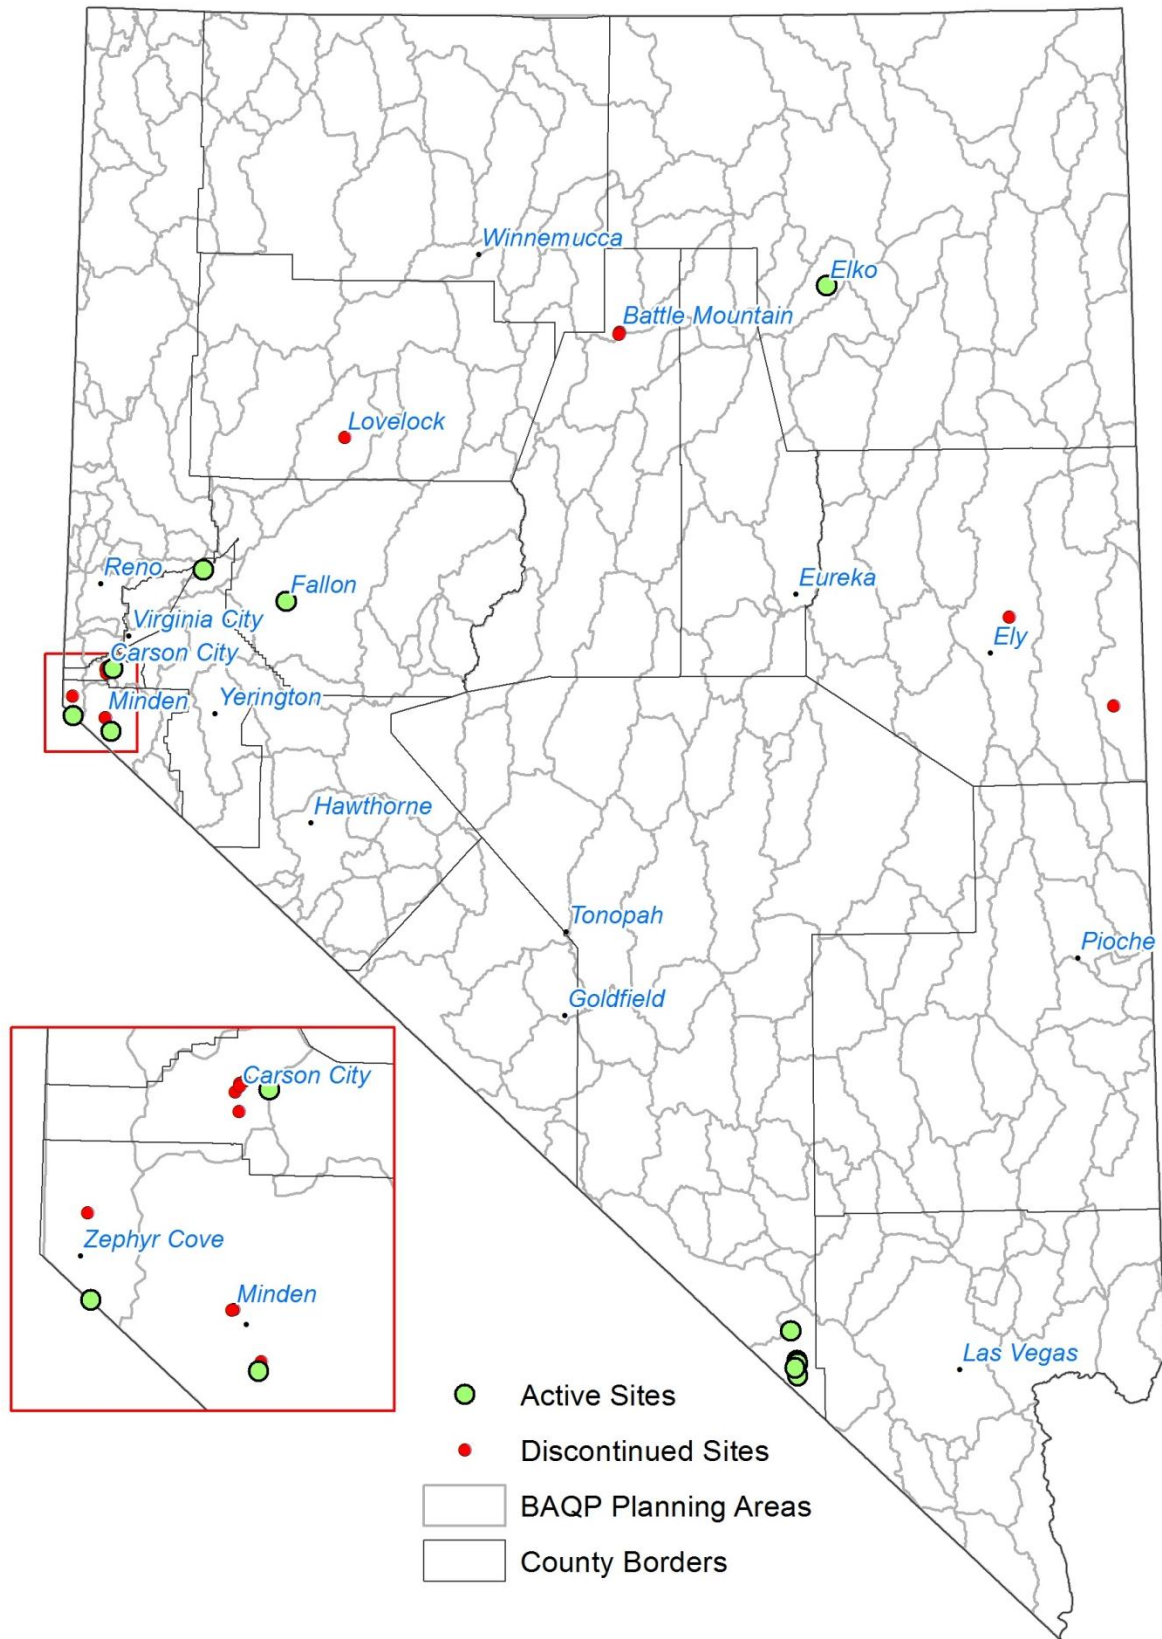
Winnemucca
Elko
Battle Mountain
Lovelock
Reno
Fallon
Eureka
Virginia City
Carson City
Ely
Minden
Yerington
Hawthorne
Tonopah
Pioche
Goldfield
Carson City
Zephyr Cove
Minden
Las Vegas

Active Sites
Discontinued Sites
BAQP Planning Areas
County Borders